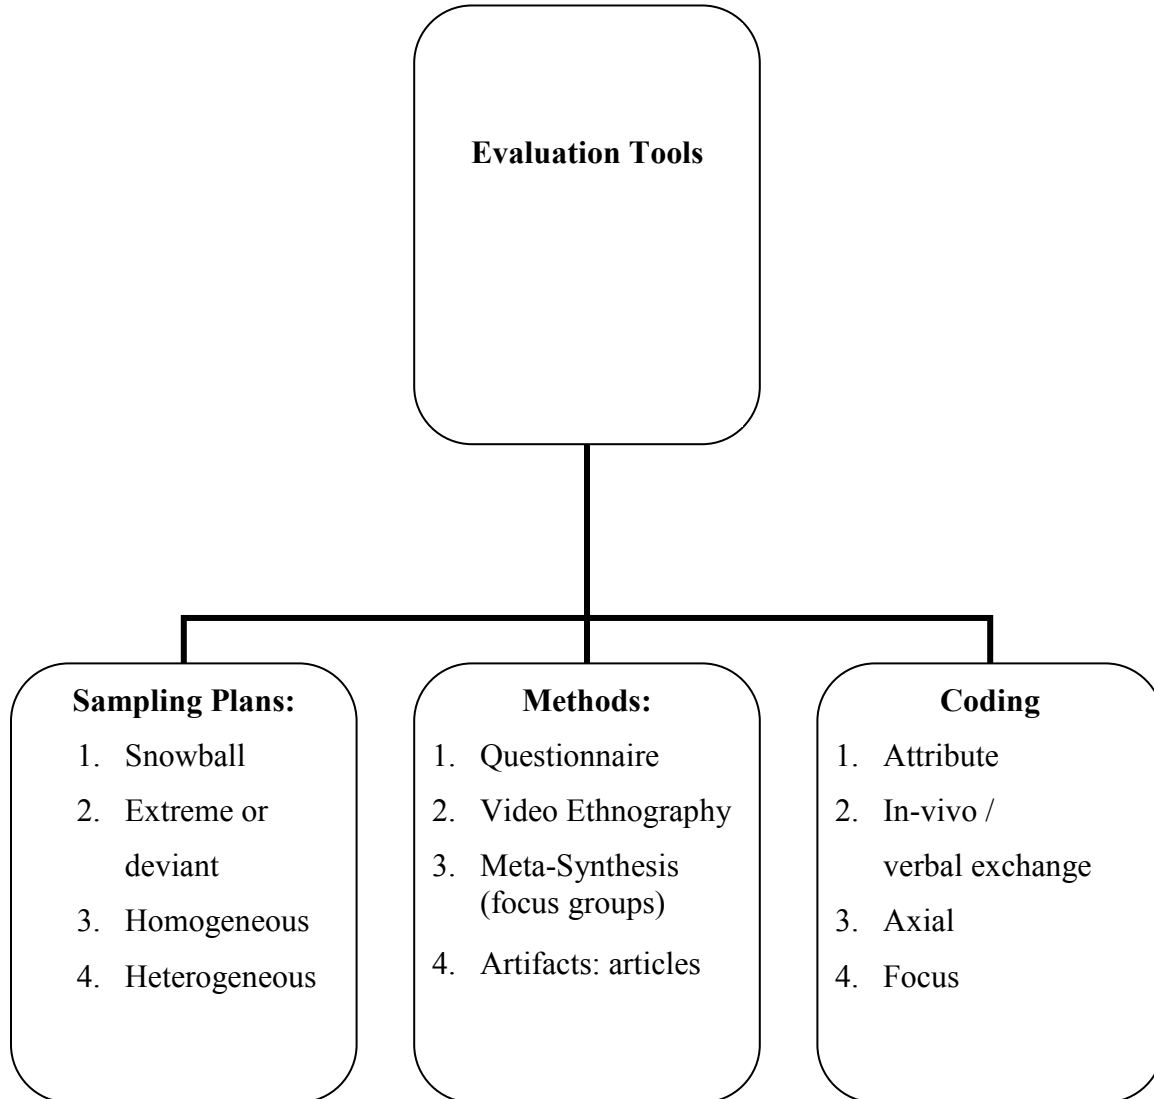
**Evaluation Tools**

**Sampling Plans:**
1. Snowball
2. Extreme or deviant
3. Homogeneous
4. Heterogeneous

**Methods:**
1. Questionnaire
2. Video Ethnography
3. Meta-Synthesis (focus groups)
4. Artifacts: articles

**Coding**
1. Attribute
2. In-vivo / verbal exchange
3. Axial
4. Focus